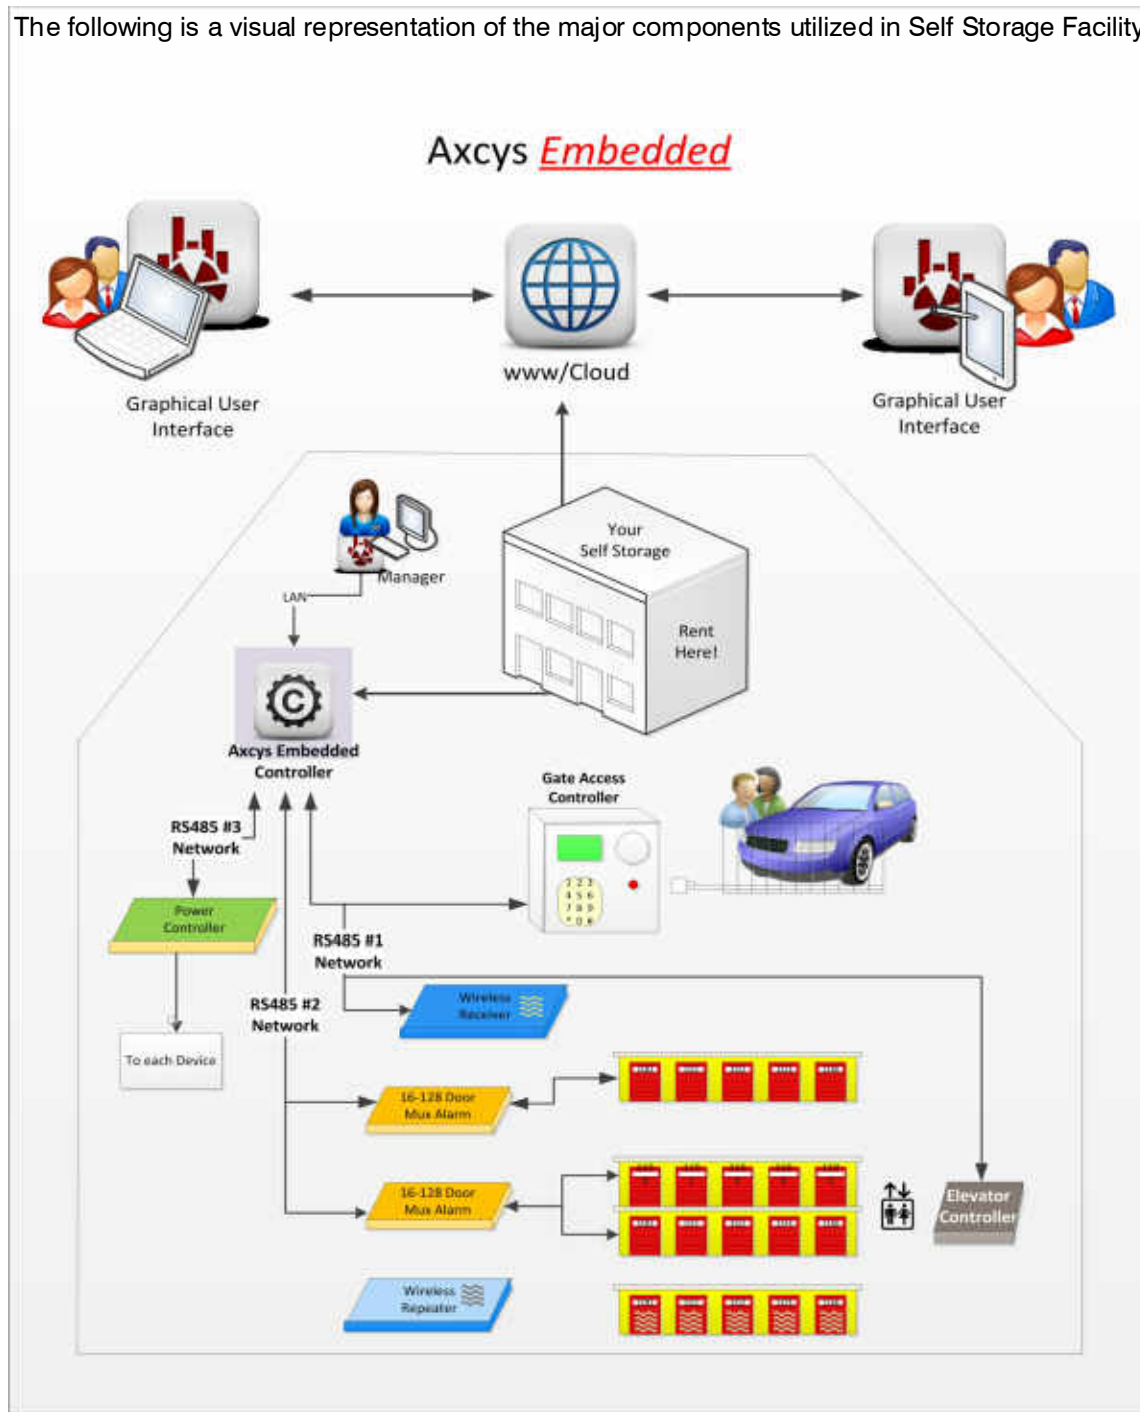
The following is a visual representation of the major components utilized in Self Storage Facility

Axcys Embedded

Graphical User Interface

www/Cloud

Graphical User Interface

Manager

LAN

Your Self Storage

Rent Here!

Axcys Embedded Controller

Gate Access Controller

RS485 #3 Network

Power Controller

RS485 #1 Network

RS485 #2 Network

Wireless Receiver

To each Device

16-128 Door Mux Alarm

16-128 Door Mux Alarm

Elevator Controller

Wireless Repeater